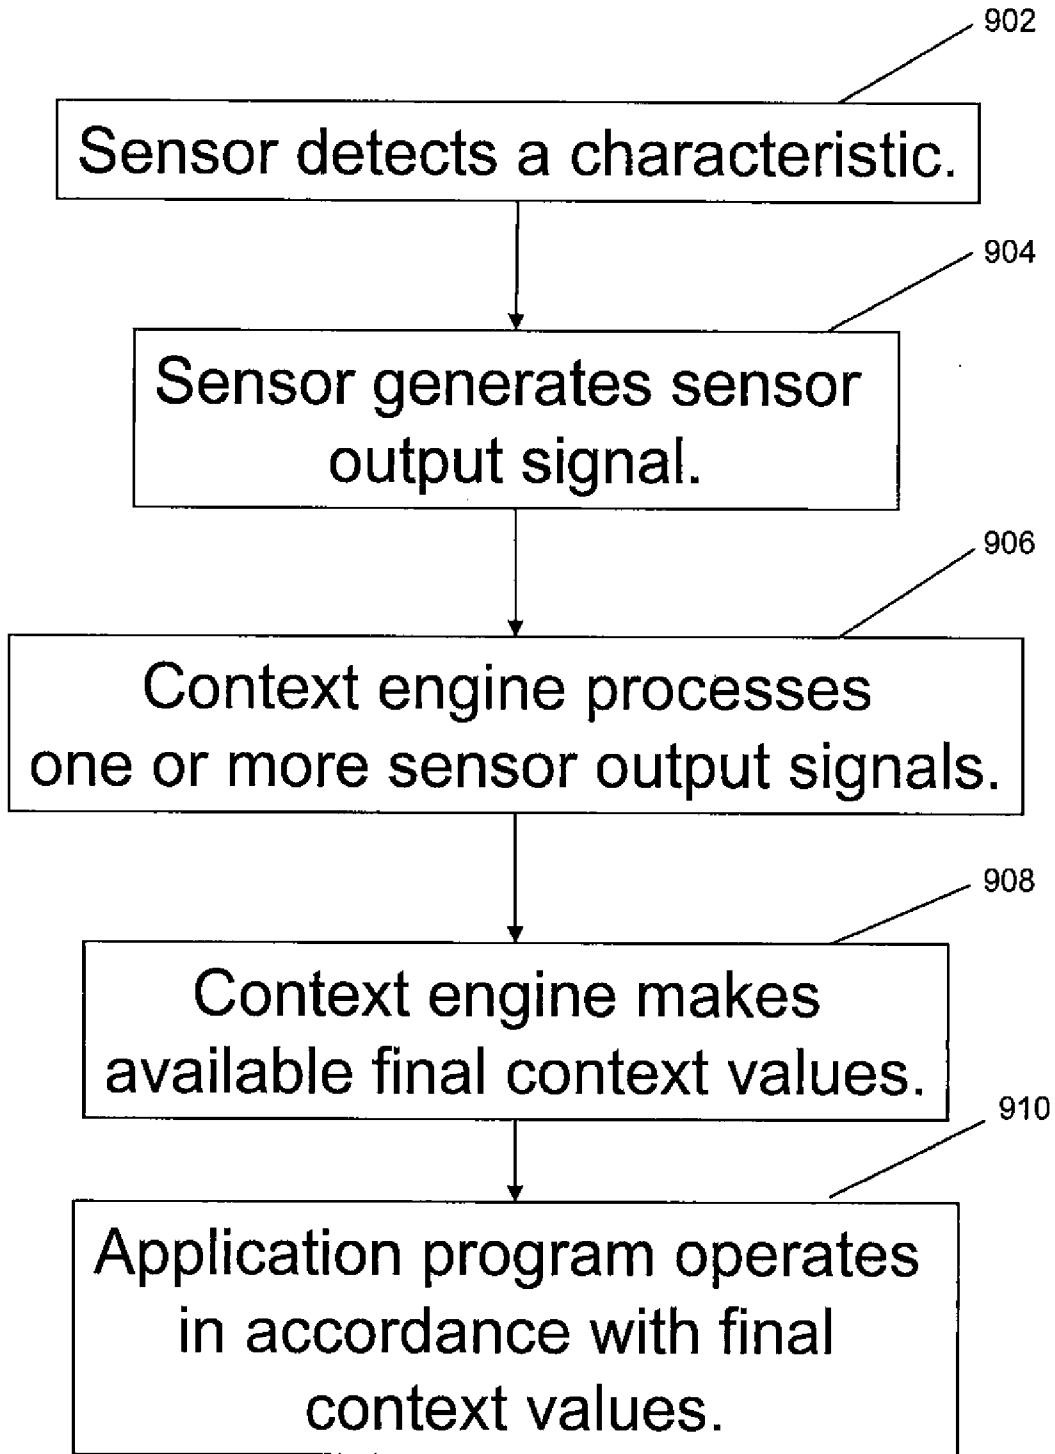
902

Sensor detects a characteristic.

904

Sensor generates sensor output signal.

906

Context engine processes one or more sensor output signals.

908

Context engine makes available final context values.

910

Application program operates in accordance with final context values.